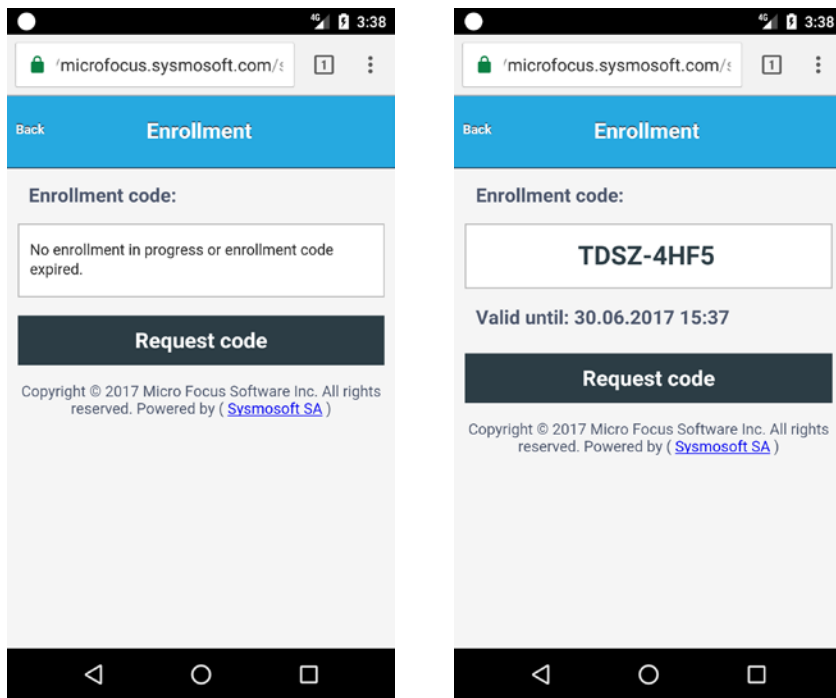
4G 3:38

/microfocus.sysmosoft.com/s

1

Back

Enrollment

Enrollment code:

No enrollment in progress or enrollment code expired.

Request code

Copyright © 2017 Micro Focus Software Inc. All rights reserved. Powered by ( Sysmosoft SA )

4G 3:38

/microfocus.sysmosoft.com/s

1

Back

Enrollment

Enrollment code:

TDSZ-4HF5

Valid until: 30.06.2017 15:37

Request code

Copyright © 2017 Micro Focus Software Inc. All rights reserved. Powered by ( Sysmosoft SA )